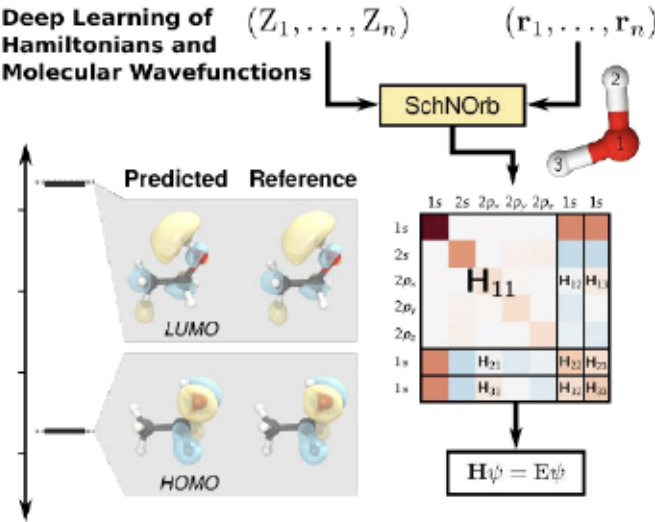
Deep Learning of Hamiltonians and Molecular Wavefunctions

$(\mathrm{Z}_1, \ldots, \mathrm{Z}_n)$

$(\mathbf{r}_1, \ldots, \mathbf{r}_n)$

SchNOrb

2

1

3

Predicted Reference

LUMO

HOMO

| | 1s | 2s | $2p_x$ | $2p_y$ | $2p_z$ | 1s | 1s |
|---|---|---|---|---|---|---|---|
| 1s | | | | | | | |
| 2s | | | | | | | |
| $2p_x$ | | | $\mathbf{H}_{11}$ | | | $\mathbf{H}_{12}$ | $\mathbf{H}_{13}$ |
| $2p_y$ | | | | | | | |
| $2p_z$ | | | | | | | |
| 1s | | | $\mathbf{H}_{21}$ | | | $\mathbf{H}_{22}$ | $\mathbf{H}_{23}$ |
| 1s | | | $\mathbf{H}_{31}$ | | | $\mathbf{H}_{32}$ | $\mathbf{H}_{33}$ |

$\mathbf{H}\psi = \mathrm{E}\psi$